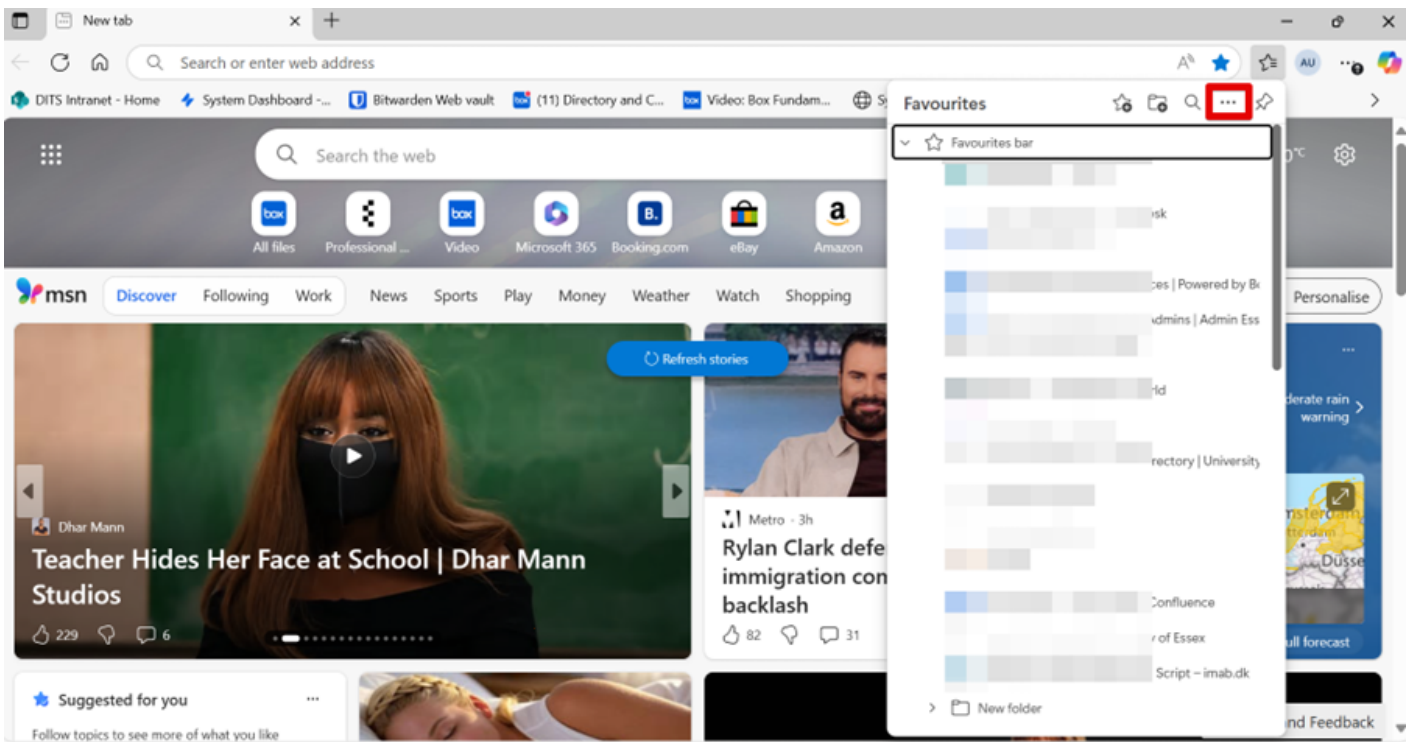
New tab

Search or enter web address

AU

DITS Intranet - Home
System Dashboard -...
Bitwarden Web vault
(11) Directory and C...
Video: Box Fundam...

Favourites

Favourites bar

sk

ces | Powered by B

dmins | Admin Ess

rld

rectory | University

Confluence

of Essex

Script – imab.dk

New folder

Search the web

All files
Professional ...
Video
Microsoft 365
Booking.com
eBay
Amazon

msn
Discover
Following
Work
News
Sports
Play
Money
Weather
Watch
Shopping

Personalise

Refresh stories

Dhar Mann

Teacher Hides Her Face at School | Dhar Mann Studios

229
6

Metro · 3h

Rylan Clark defe immigration con backlash

82
31

derate rain warning

ull forecast

Suggested for you

Follow topics to see more of what you like

nd Feedback